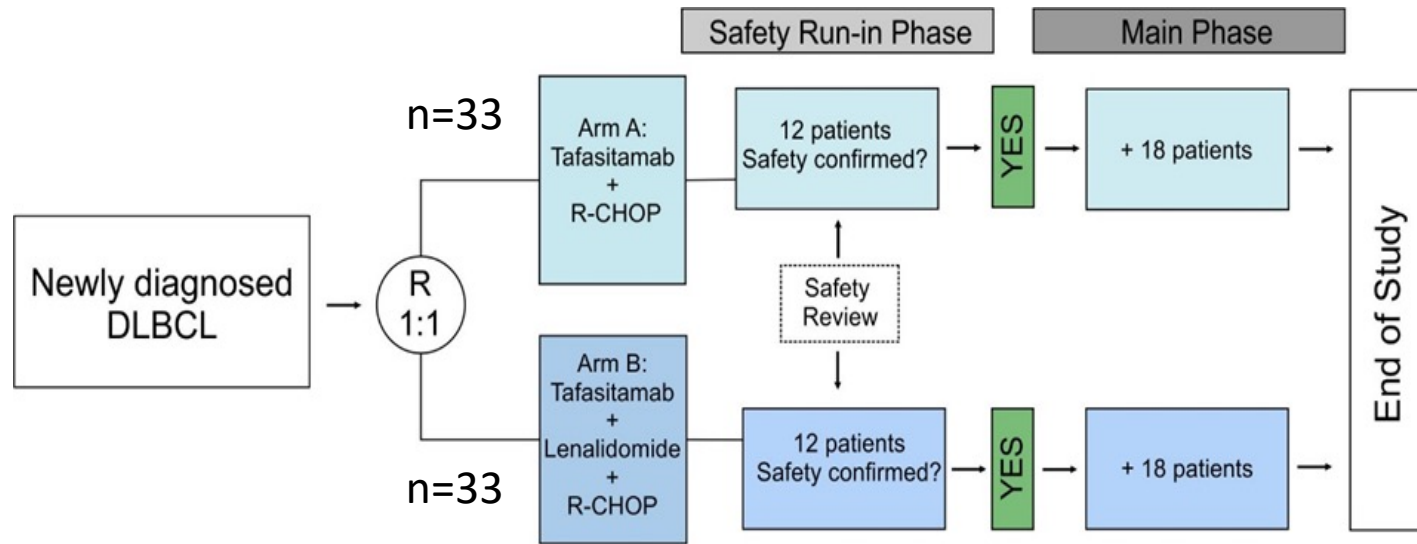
Safety Run-in Phase

Main Phase

n=33

Arm A:
Tafasitamab
+
R-CHOP

12 patients
Safety confirmed?

YES

+ 18 patients

Newly diagnosed
DLBCL

R
1:1

Safety
Review

Arm B:
Tafasitamab
+
Lenalidomide
+
R-CHOP

12 patients
Safety confirmed?

YES

+ 18 patients

n=33

End of Study